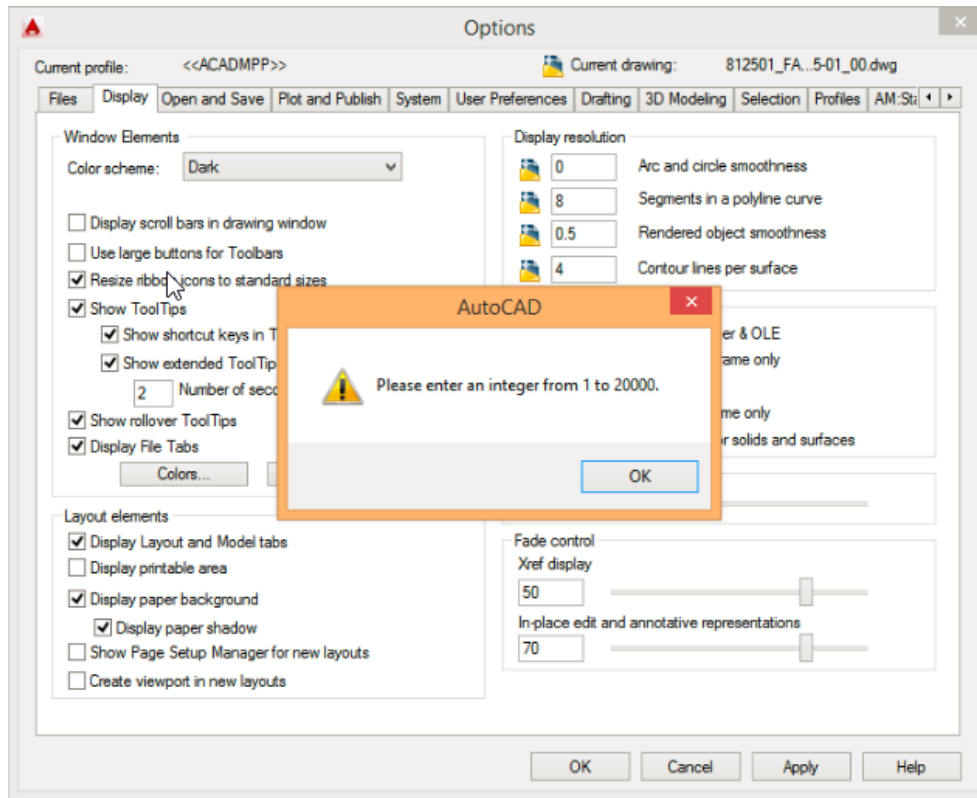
Options

Current profile: <<ACADMPP>>

Current drawing: 812501_FA...5-01_00.dwg

Files | Display | Open and Save | Plot and Publish | System | User Preferences | Drafting | 3D Modeling | Selection | Profiles | AM:St

Window Elements

Color scheme: Dark

Display scroll bars in drawing window

Use large buttons for Toolbars

Resize ribbo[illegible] icons to standard sizes

Show ToolTips

Show shortcut keys in T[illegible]

Show extended ToolTip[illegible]

2 Number of seco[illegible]

Show rollover ToolTips

Display File Tabs

Colors...

Layout elements

Display Layout and Model tabs

Display printable area

Display paper background

Display paper shadow

Show Page Setup Manager for new layouts

Create viewport in new layouts

Display resolution

0 Arc and circle smoothness

8 Segments in a polyline curve

0.5 Rendered object smoothness

4 Contour lines per surface

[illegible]er & OLE

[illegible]rame only

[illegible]me only

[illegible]r solids and surfaces

Fade control

Xref display

50

In-place edit and annotative representations

70

AutoCAD

Please enter an integer from 1 to 20000.

OK

OK Cancel Apply Help